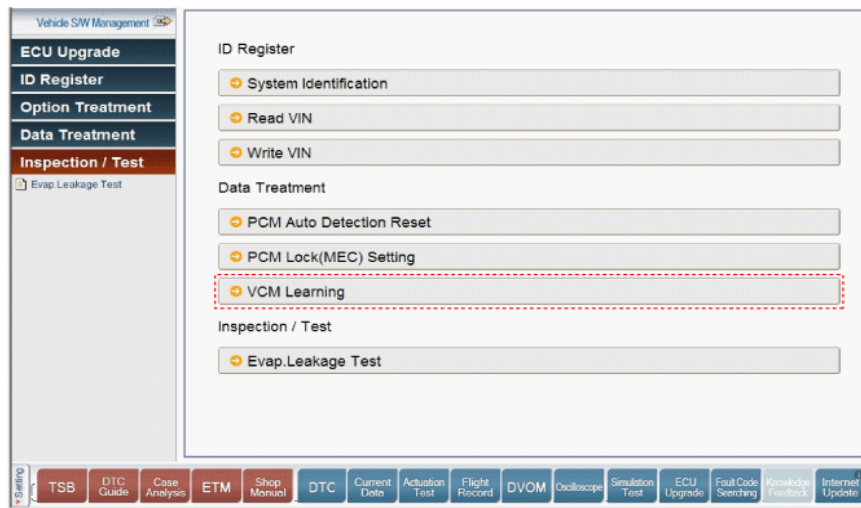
Vehicle S/W Management

ECU Upgrade

ID Register

Option Treatment

Data Treatment

Inspection / Test

Evap.Leakage Test

ID Register

System Identification

Read VIN

Write VIN

Data Treatment

PCM Auto Detection Reset

PCM Lock(MEC) Setting

VCM Learning

Inspection / Test

Evap.Leakage Test

Setting

TSB

DTC Guide

Case Analysis

ETM

Shop Manual

DTC

Current Data

Actuation Test

Flight Record

DVOM

Oscilloscope

Simulation Test

ECU Upgrade

Fault Code Searching

Knowledge Feedback

Internet Update